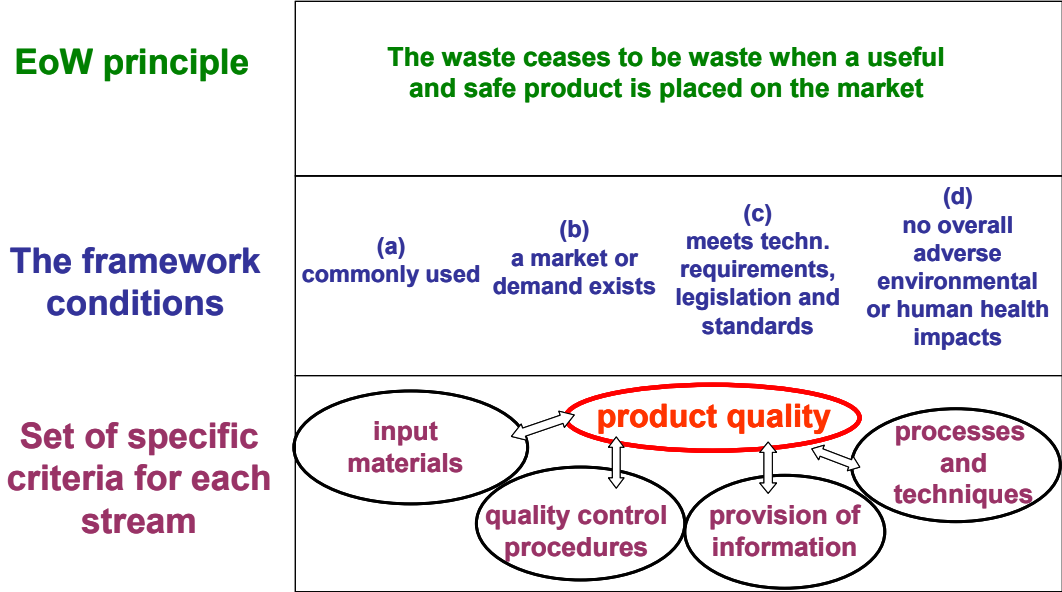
EoW principle

The waste ceases to be waste when a useful and safe product is placed on the market

The framework conditions

(a)
commonly used

(b)
a market or demand exists

(c)
meets techn. requirements, legislation and standards

(d)
no overall adverse environmental or human health impacts

Set of specific criteria for each stream

input materials

product quality

processes and techniques

quality control procedures

provision of information